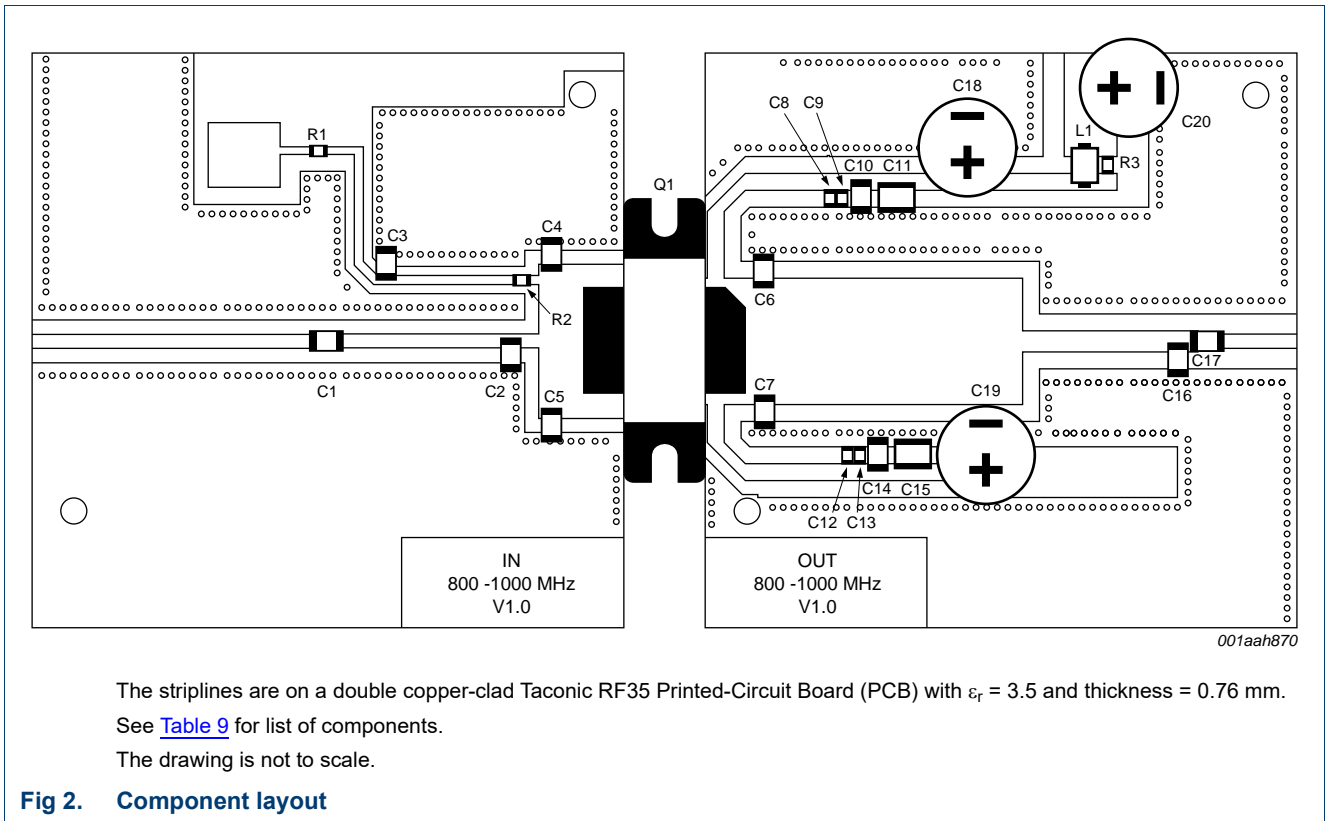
R1
C3
C4
R2
C1
C2
C5
Q1
C8 C9
C10 C11
C18
L1
R3
C20
C6
C17
C16
C7
C19
C14 C15
C12 C13

IN
800 -1000 MHz
V1.0

OUT
800 -1000 MHz
V1.0

001aah870

The striplines are on a double copper-clad Taconic RF35 Printed-Circuit Board (PCB) with $\varepsilon_r$ = 3.5 and thickness = 0.76 mm.
See Table 9 for list of components.
The drawing is not to scale.

Fig 2. Component layout